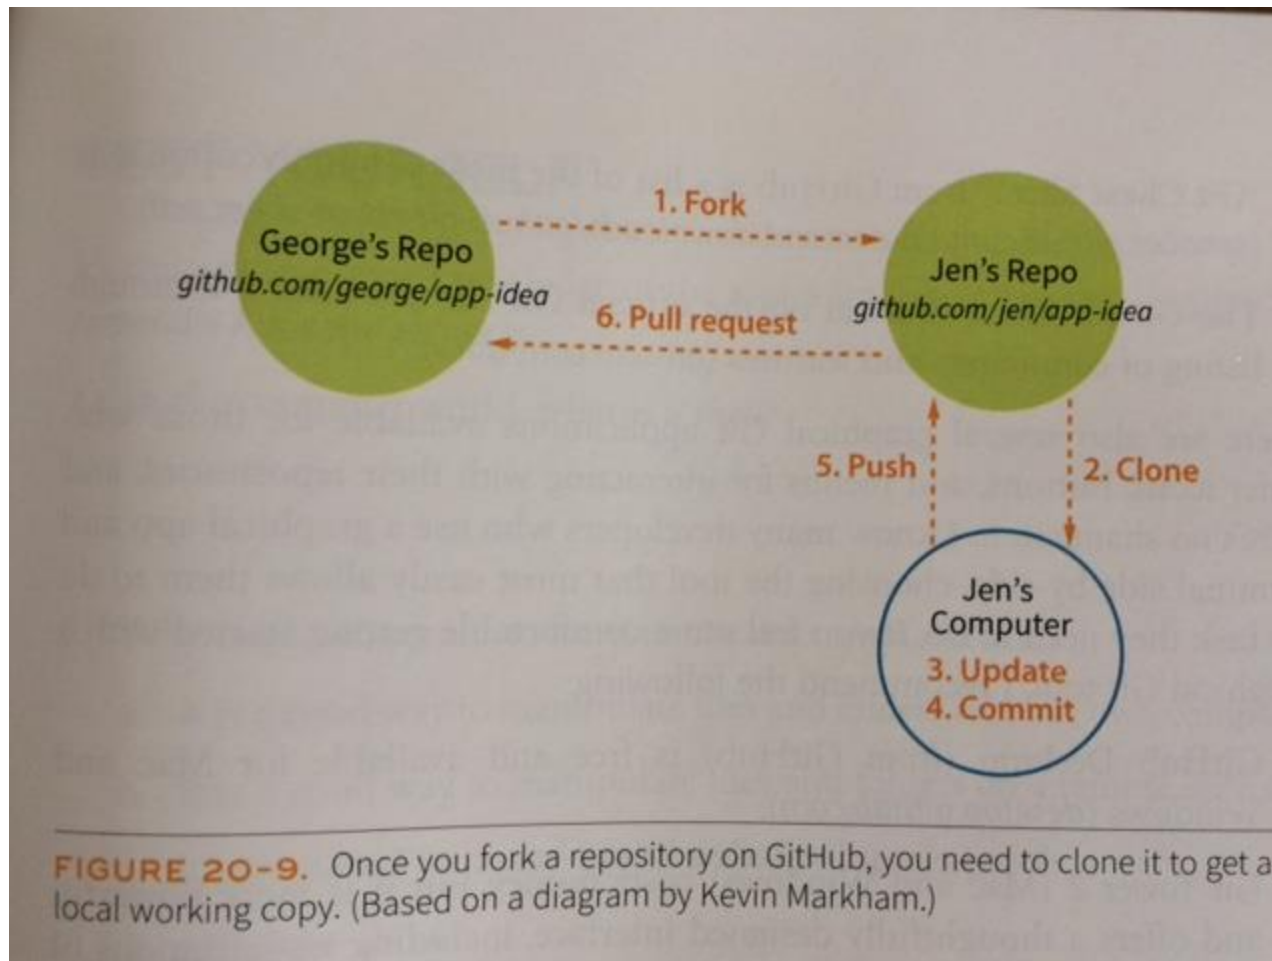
George's Repo
github.com/george/app-idea

1. Fork

6. Pull request

Jen's Repo
github.com/jen/app-idea

5. Push

2. Clone

Jen's Computer
3. Update
4. Commit

FIGURE 20-9. Once you fork a repository on GitHub, you need to clone it to get a local working copy. (Based on a diagram by Kevin Markham.)